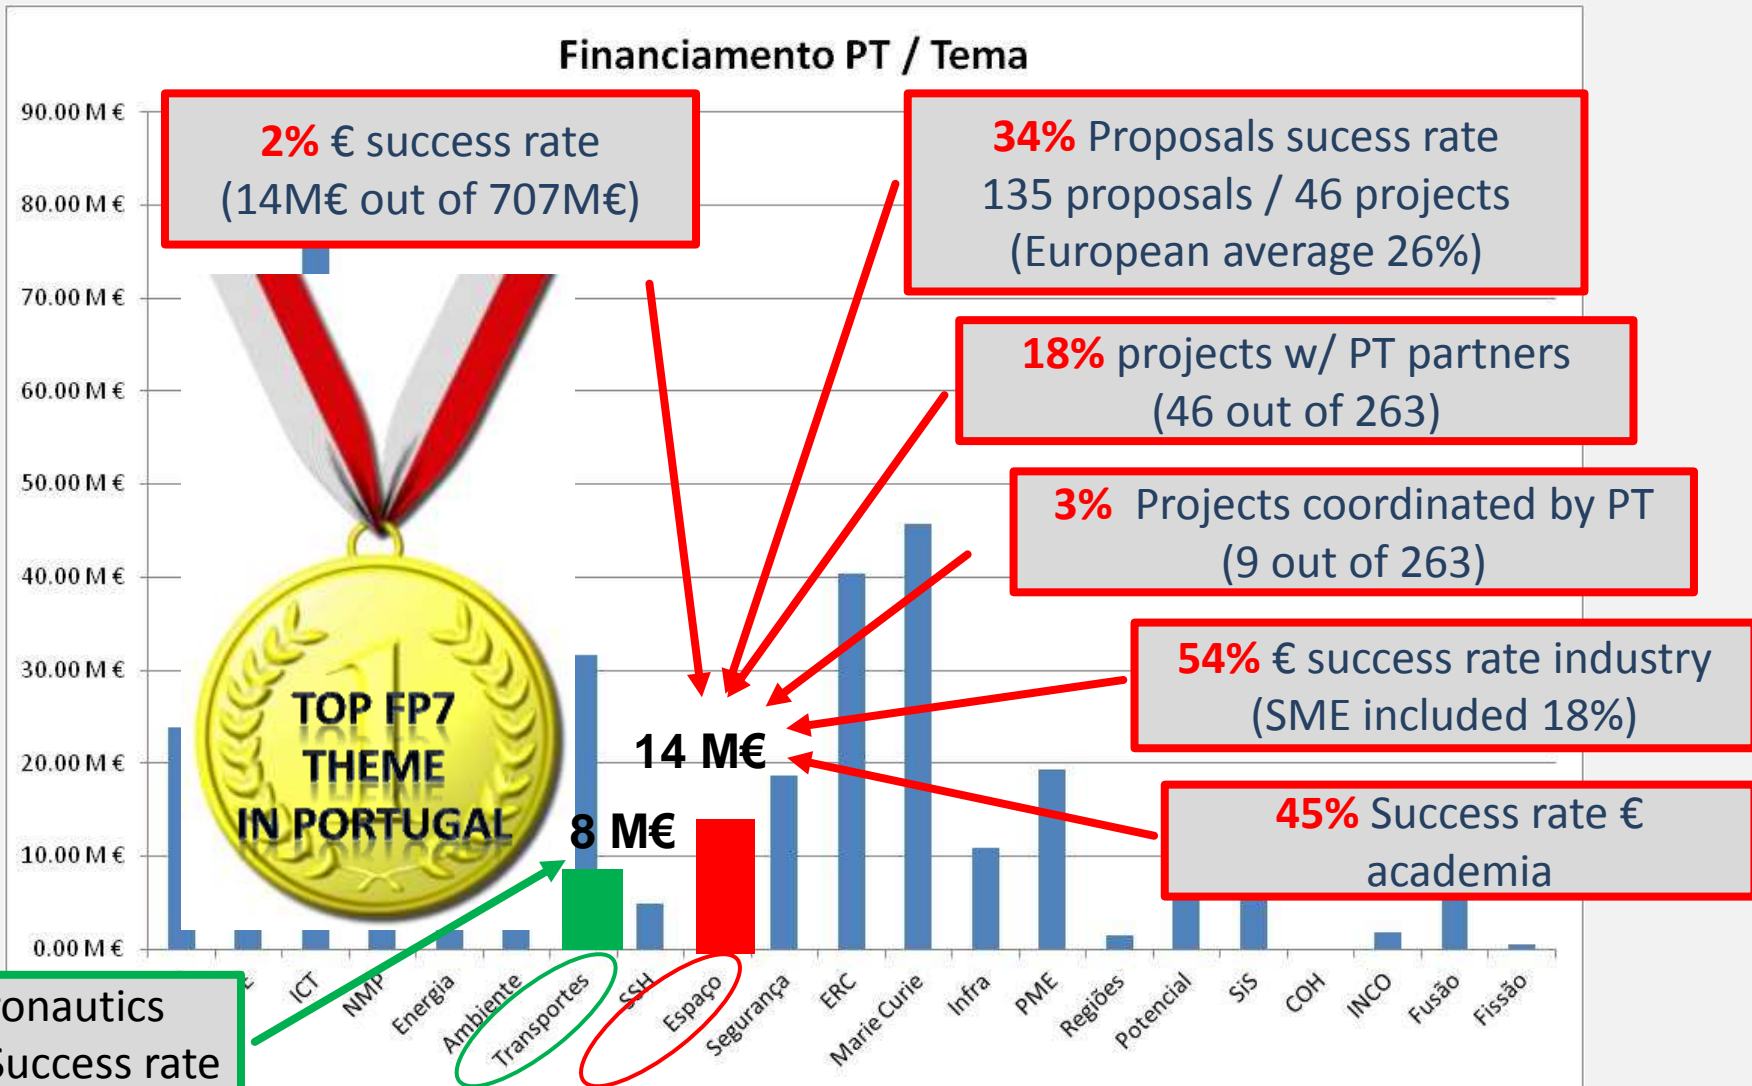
Financiamento PT / Tema

90.00 M €
80.00 M €
70.00 M €
60.00 M €
50.00 M €
40.00 M €
30.00 M €
20.00 M €
10.00 M €
0.00 M €

**2%** € success rate
(14M€ out of 707M€)

**34%** Proposals sucess rate
135 proposals / 46 projects
(European average 26%)

**18%** projects w/ PT partners
(46 out of 263)

**3%** Projects coordinated by PT
(9 out of 263)

**54%** € success rate industry
(SME included 18%)

**45%** Success rate €
academia

TOP FP7
THEME
IN PORTUGAL

14 M€

8 M€

onautics
uccess rate

ICT
NMP
Energia
Ambiente
Transportes
SSH
Espaço
Segurança
ERC
Marie Curie
Infra
PME
Regiões
Potencial
SiS
COH
INCO
Fusão
Fissão